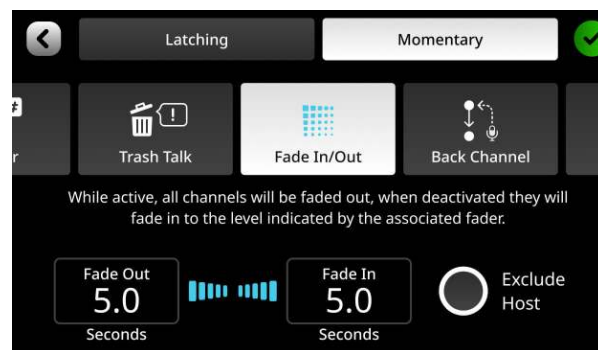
Latching

Momentary

#
r

Trash Talk

Fade In/Out

Back Channel

While active, all channels will be faded out, when deactivated they will fade in to the level indicated by the associated fader.

Fade Out
5.0
Seconds

Fade In
5.0
Seconds

Exclude Host